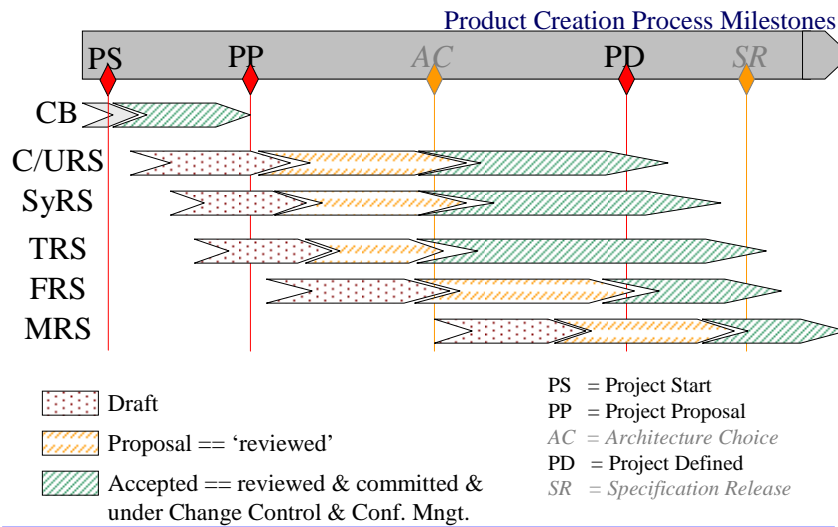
Product Creation Process Milestones

PS PP AC PD SR

CB
C/URS
SyRS
TRS
FRS
MRS

Draft
Proposal == ‘reviewed’
Accepted == reviewed & committed & under Change Control & Conf. Mngt.

PS = Project Start
PP = Project Proposal
AC = Architecture Choice
PD = Project Defined
SR = Specification Release